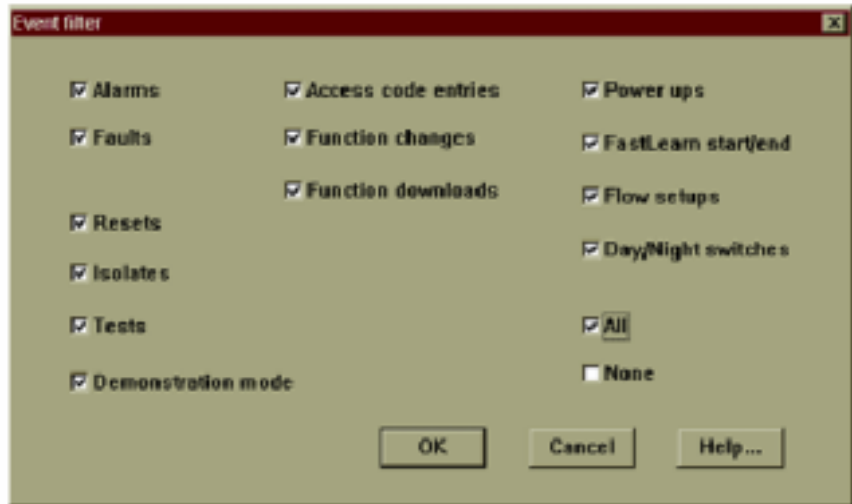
Event filter

Alarms
Faults
Resets
Isolates
Tests
Demonstration mode

Access code entries
Function changes
Function downloads

Power ups
FastLearn start/end
Flow setups
Day/Night switches
All
None

OK
Cancel
Help...